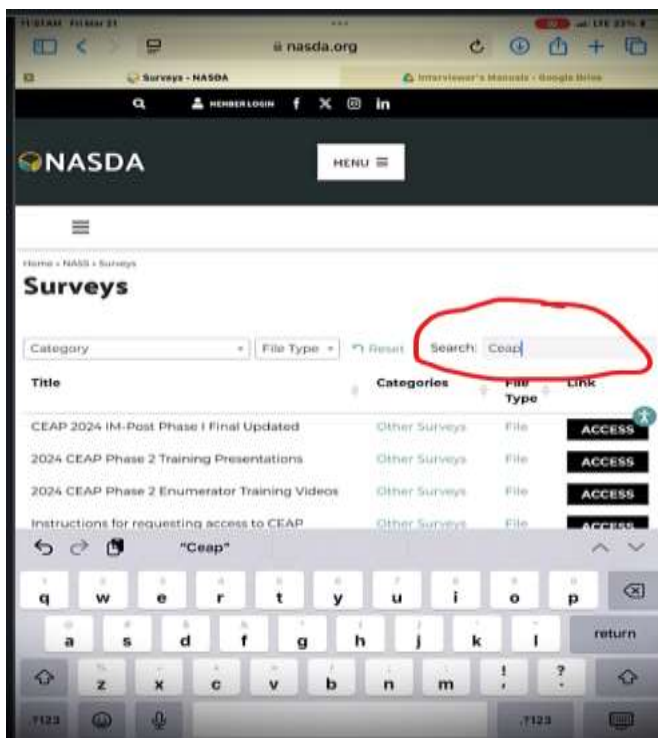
11:51AM Fri Mar 21 ··· LTE 33%

nasda.org

Surveys - NASDA

Interviewer's Manuals - Google Drive

MEMBER LOGIN f X in

NASDA

MENU ≡

≡

Home › NASS › Surveys

Surveys

Category

File Type

Reset

Search: Ceap

| Title | Categories | File Type | Link |
|---|---|---|---|
| CEAP 2024 IM-Post Phase I Final Updated | Other Surveys | File | ACCESS |
| 2024 CEAP Phase 2 Training Presentations | Other Surveys | File | ACCESS |
| 2024 CEAP Phase 2 Enumerator Training Videos | Other Surveys | File | ACCESS |
| Instructions for requesting access to CEAP | Other Surveys | File | ACCESS |

"Ceap"

q w e r t y u i o p
a s d f g h j k l return
z x c v b n m ! ?
.?123 .?123